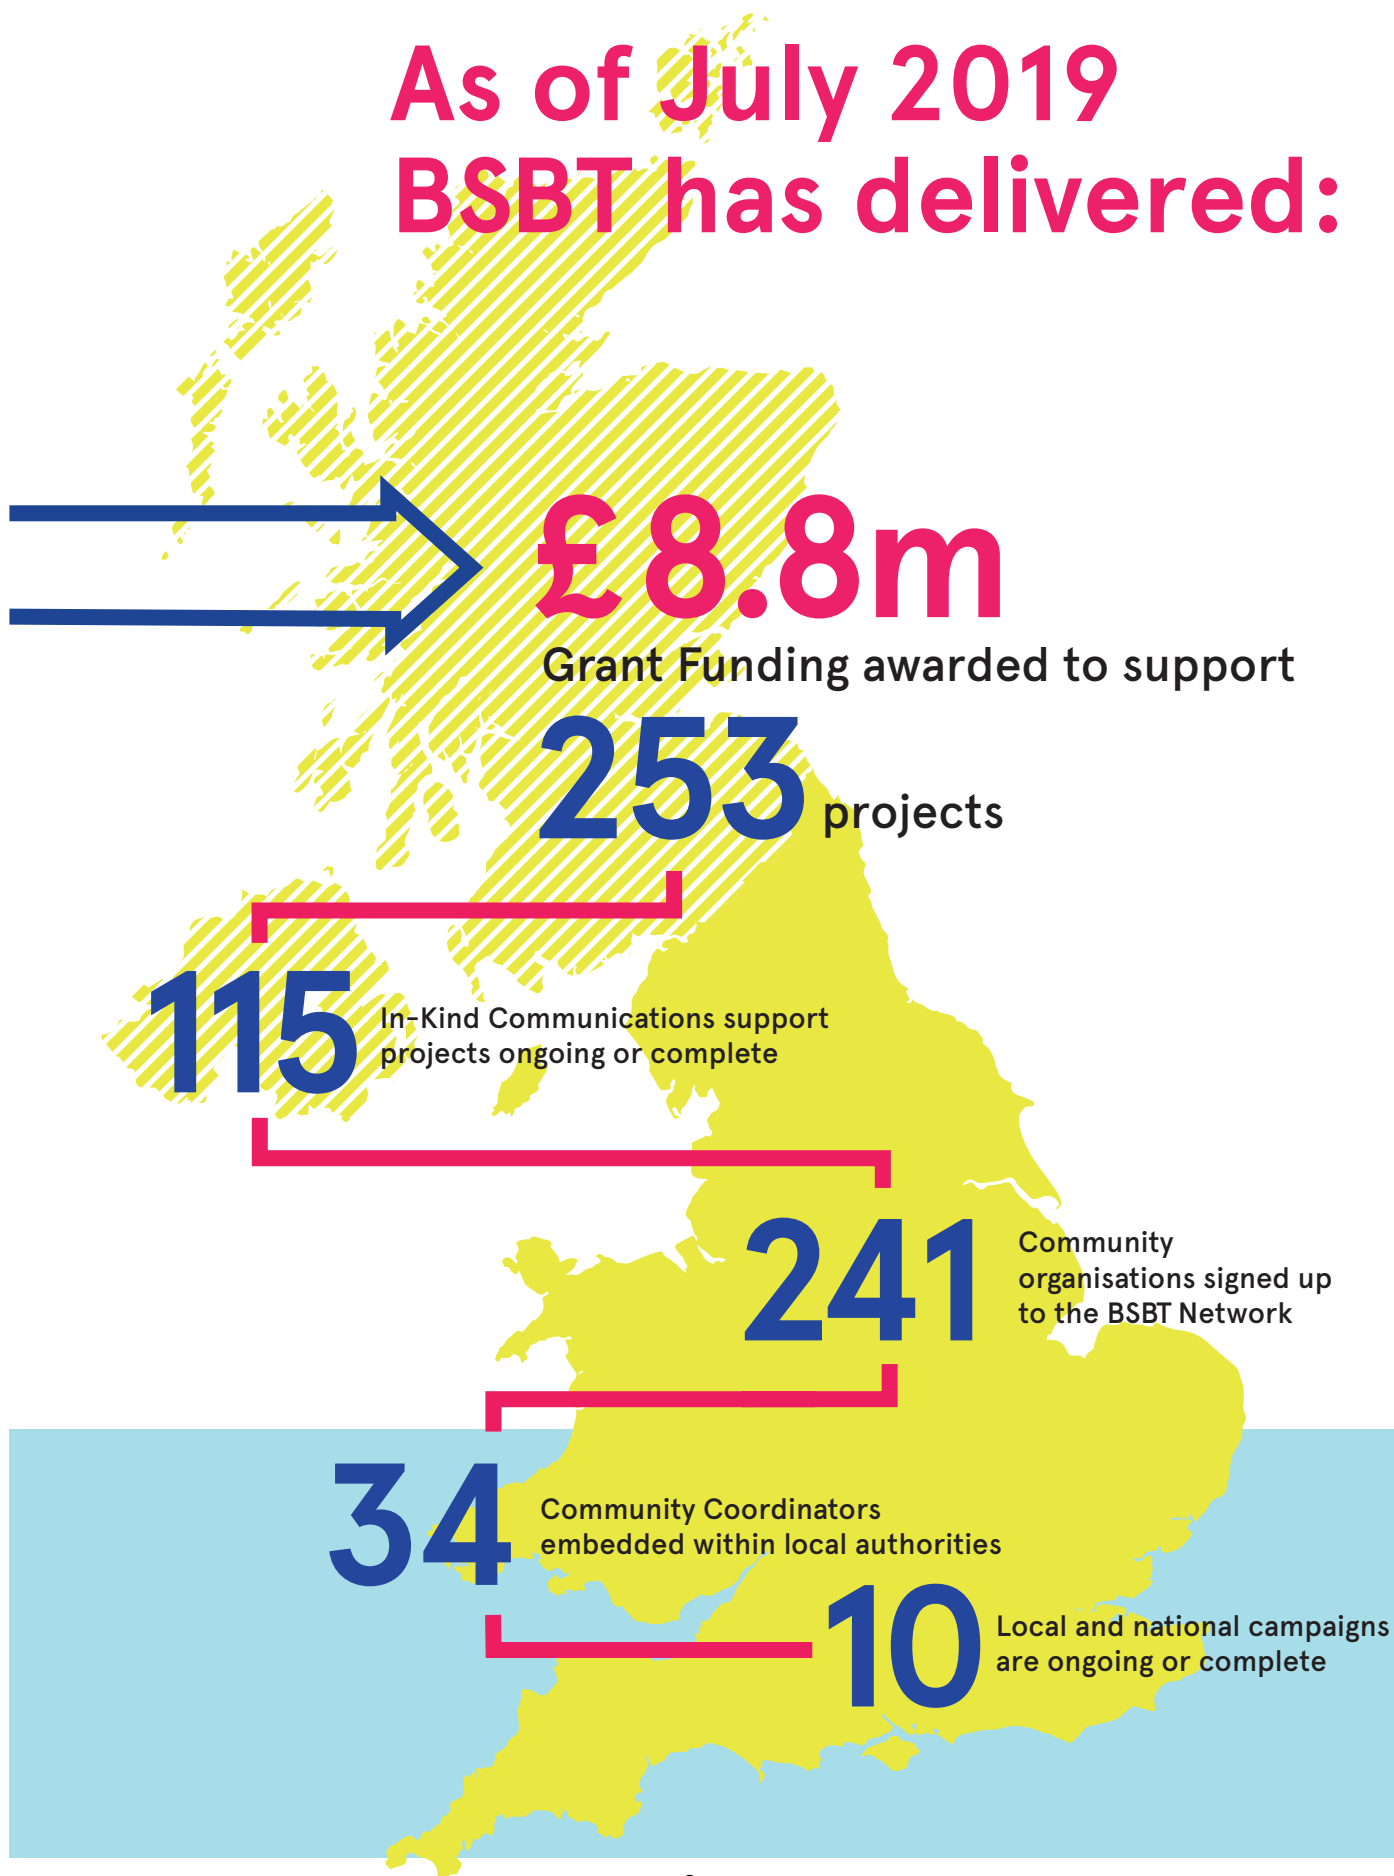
As of July 2019 BSBT has delivered:

£8.8m

Grant Funding awarded to support

253 projects

115 In-Kind Communications support projects ongoing or complete

241 Community organisations signed up to the BSBT Network

34 Community Coordinators embedded within local authorities

10 Local and national campaigns are ongoing or complete